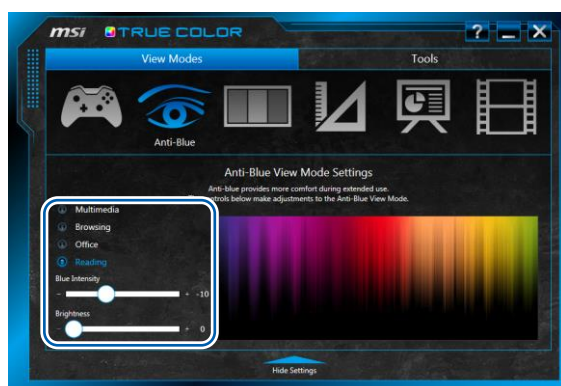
msi TRUE COLOR

?

View Modes

Tools

Anti-Blue

Anti-Blue View Mode Settings

Anti-blue provides more comfort during extended use.
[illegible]ntrols below make adjustments to the Anti-Blue View Mode.

Multimedia
Browsing
Office
Reading

Blue Intensity
- + -10

Brightness
- + 0

Hide Settings